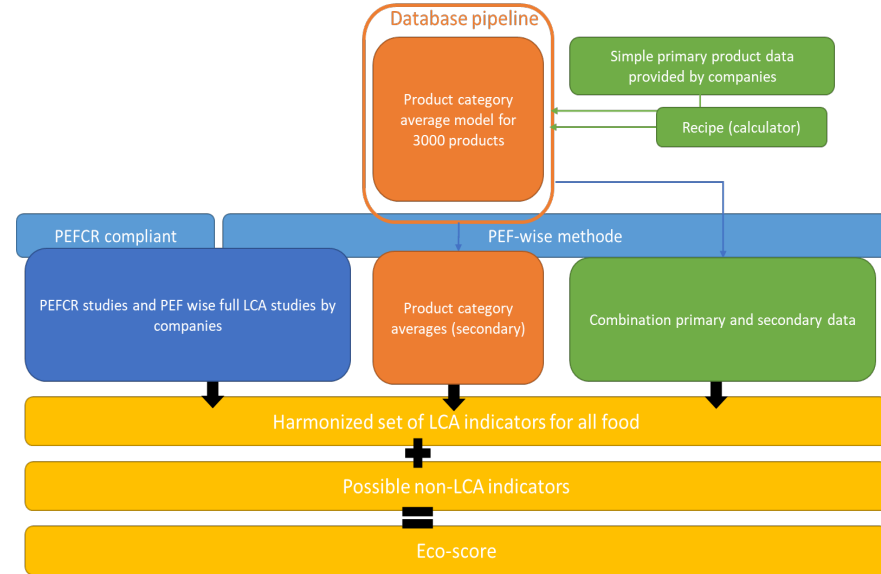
Database pipeline

Product category average model for 3000 products

Simple primary product data provided by companies

Recipe (calculator)

PEFCR compliant

PEF-wise methode

PEFCR studies and PEF wise full LCA studies by companies

Product category averages (secondary)

Combination primary and secondary data

Harmonized set of LCA indicators for all food

Possible non-LCA indicators

Eco-score